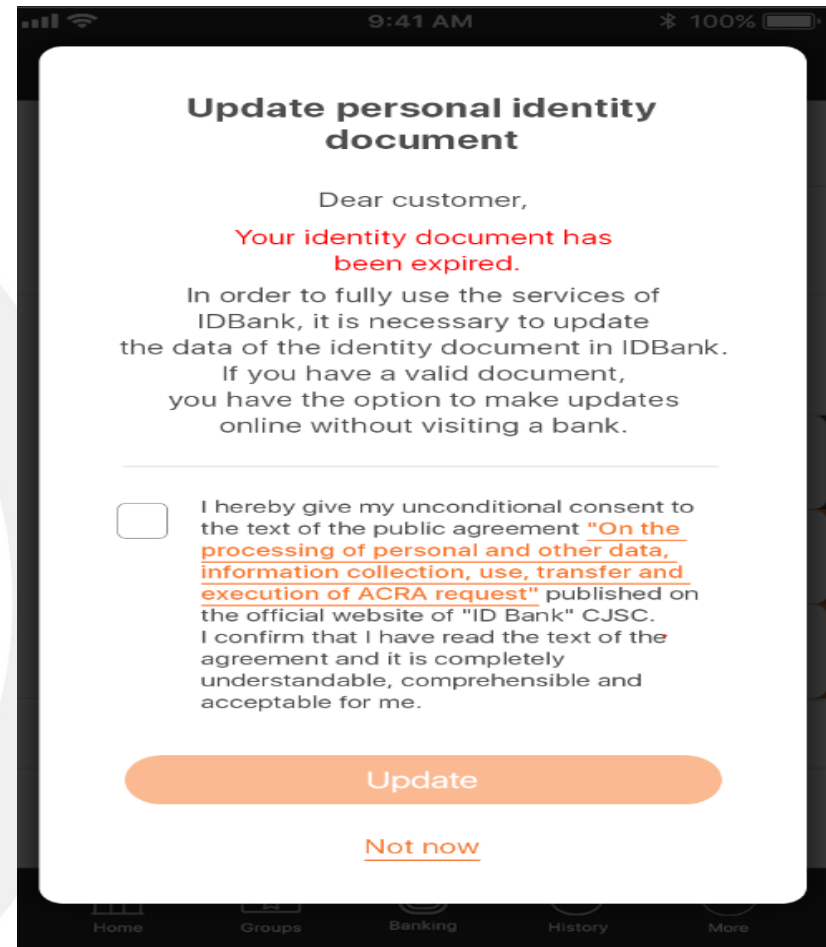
9:41 AM

100%

Update personal identity document

Dear customer,

Your identity document has been expired.

In order to fully use the services of IDBank, it is necessary to update the data of the identity document in IDBank. If you have a valid document, you have the option to make updates online without visiting a bank.

I hereby give my unconditional consent to the text of the public agreement "On the processing of personal and other data, information collection, use, transfer and execution of ACRA request" published on the official website of "ID Bank" CJSC. I confirm that I have read the text of the agreement and it is completely understandable, comprehensible and acceptable for me.

Update

Not now

Home Groups Banking History More